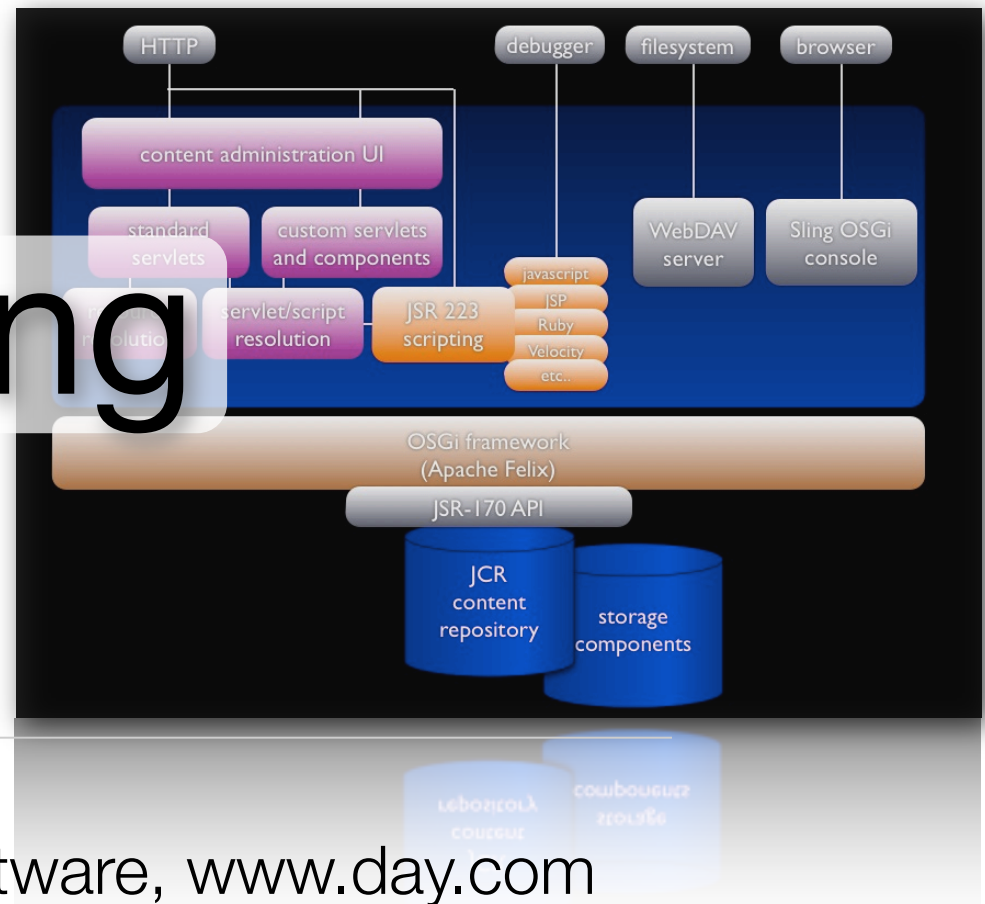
HTTP
debugger
filesystem
browser
content administration UI
standard servlets
custom servlets and components
WebDAV server
Sling OSGi console
ng
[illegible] resolutio
servlet/script resolution
JSR 223 scripting
javascript
JSP
Ruby
Velocity
etc..
OSGi framework (Apache Felix)
JSR-170 API
JCR content repository
storage components
tware, www.day.com